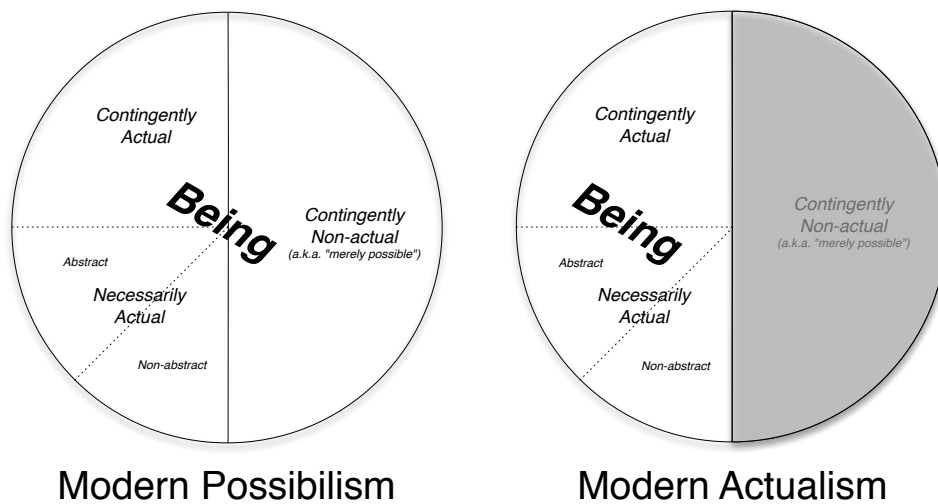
Contingently Actual

Being

Contingently Non-actual
(a.k.a. "merely possible")

Abstract

Necessarily Actual

Non-abstract

Modern Possibilism

Contingently Actual

Being

Contingently Non-actual
(a.k.a. "merely possible")

Abstract

Necessarily Actual

Non-abstract

Modern Actualism